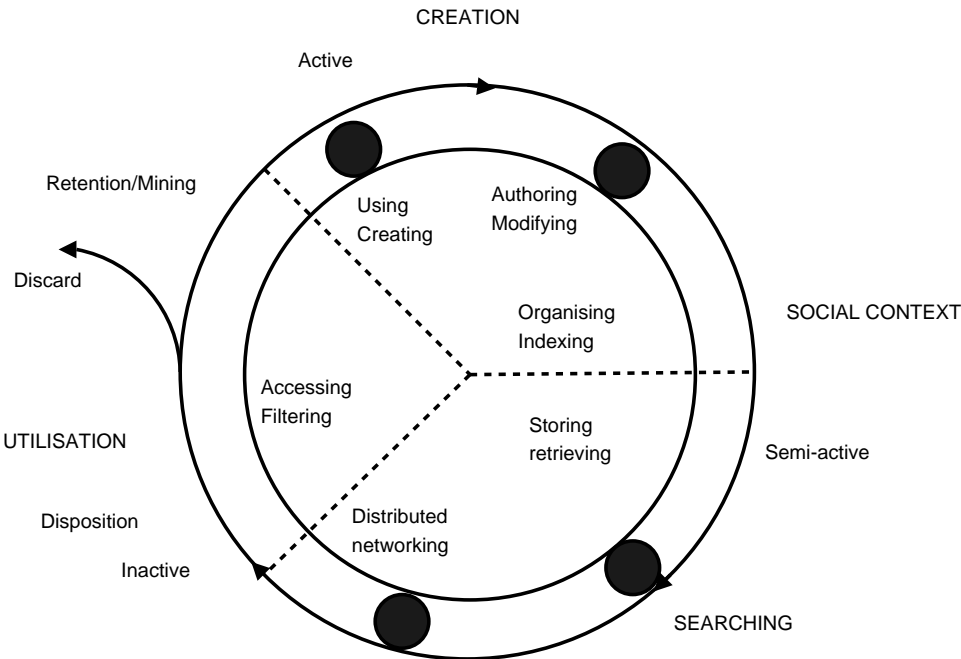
CREATION

Active

Retention/Mining

Discard

Using
Creating

Authoring
Modifying

Organising
Indexing

SOCIAL CONTEXT

Accessing
Filtering

UTILISATION

Storing
retrieving

Semi-active

Disposition

Distributed
networking

Inactive

SEARCHING